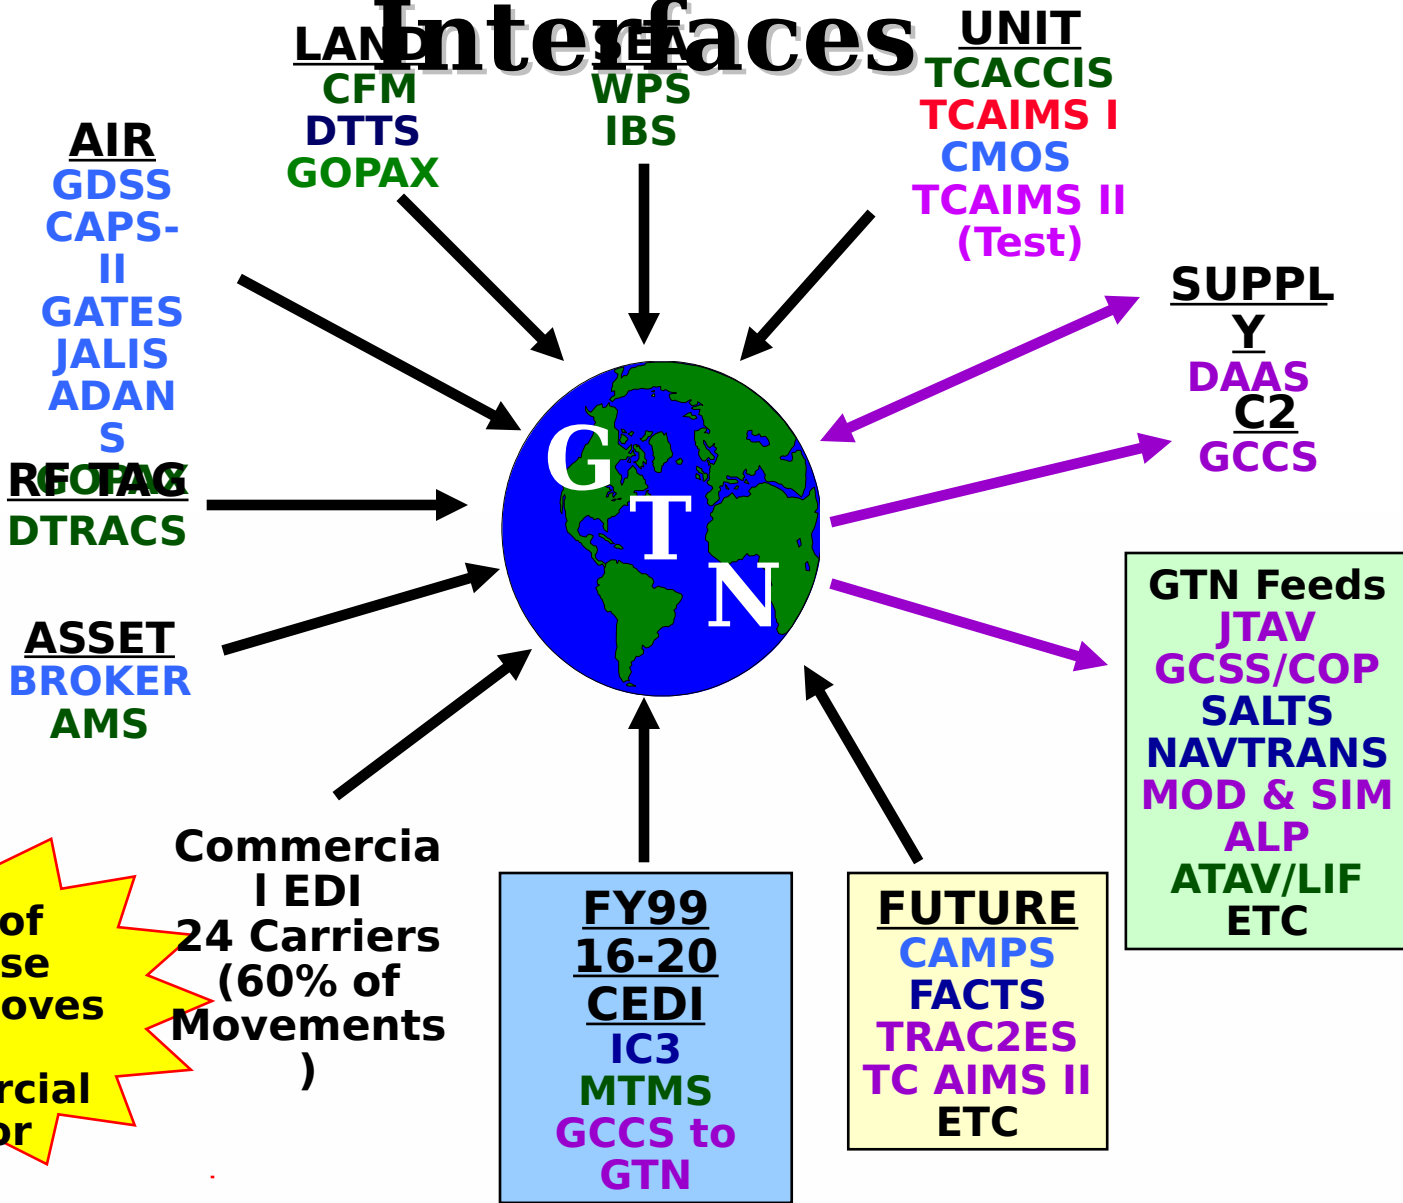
Interfaces

LAND
CFM
DTTS
GOPAX

SEA
WPS
IBS

UNIT
TCACCIS
TCAIMS I
CMOS
TCAIMS II
(Test)

AIR
GDSS
CAPS-II
GATES
JALIS
ADANS
GOPAX

RF TAG
DTRACS

ASSET
BROKER
AMS

G
T
N

SUPPLY
DAAS
C2
GCCS

GTN Feeds
JTAV
GCSS/COP
SALTS
NAVTRANS
MOD & SIM
ALP
ATAV/LIF
ETC

Commercial EDI
24 Carriers
(60% of
Movements)

of
se
oves
rcial
or

FY99
16-20
CEDI
IC3
MTMS
GCCS to
GTN

FUTURE
CAMPS
FACTS
TRAC2ES
TC AIMS II
ETC